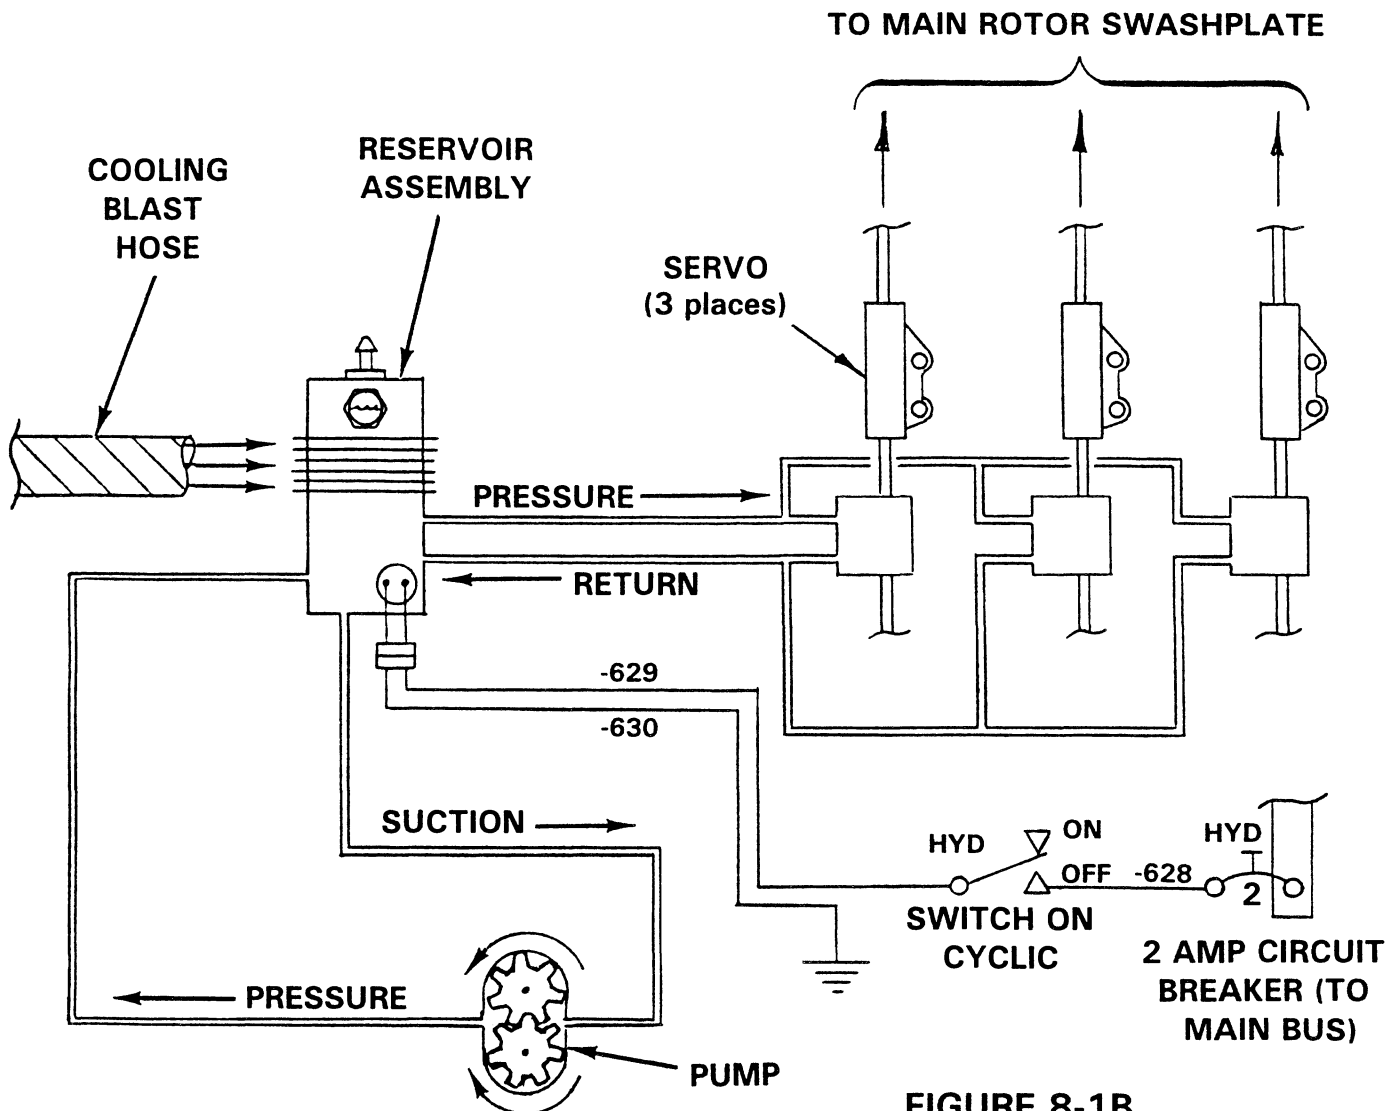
TO MAIN ROTOR SWASHPLATE

COOLING BLAST HOSE

RESERVOIR ASSEMBLY

SERVO (3 places)

PRESSURE

RETURN

-629

-630

SUCTION

HYD

ON

OFF

-628

HYD

2

SWITCH ON CYCLIC

2 AMP CIRCUIT BREAKER (TO MAIN BUS)

PRESSURE

PUMP

FIGURE 8-1B